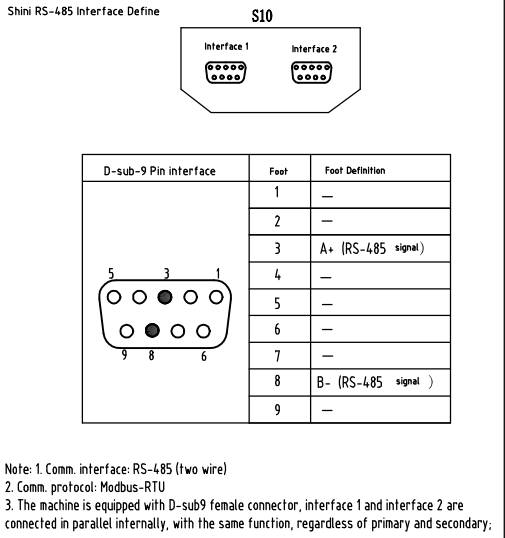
Shini RS-485 Interface Define

S10

Interface 1

Interface 2

| D-sub-9 Pin interface | Foot | Foot Definition |
|---|---|---|
| 5 3 1 9 8 6 | 1 | — |
| | 2 | — |
| | 3 | A+ (RS-485 signal) |
| | 4 | — |
| | 5 | — |
| | 6 | — |
| | 7 | — |
| | 8 | B- (RS-485 signal ) |
| | 9 | — |

Note: 1. Comm. interface: RS-485 (two wire)
2. Comm. protocol: Modbus-RTU
3. The machine is equipped with D-sub9 female connector, interface 1 and interface 2 are connected in parallel internally, with the same function, regardless of primary and secondary;